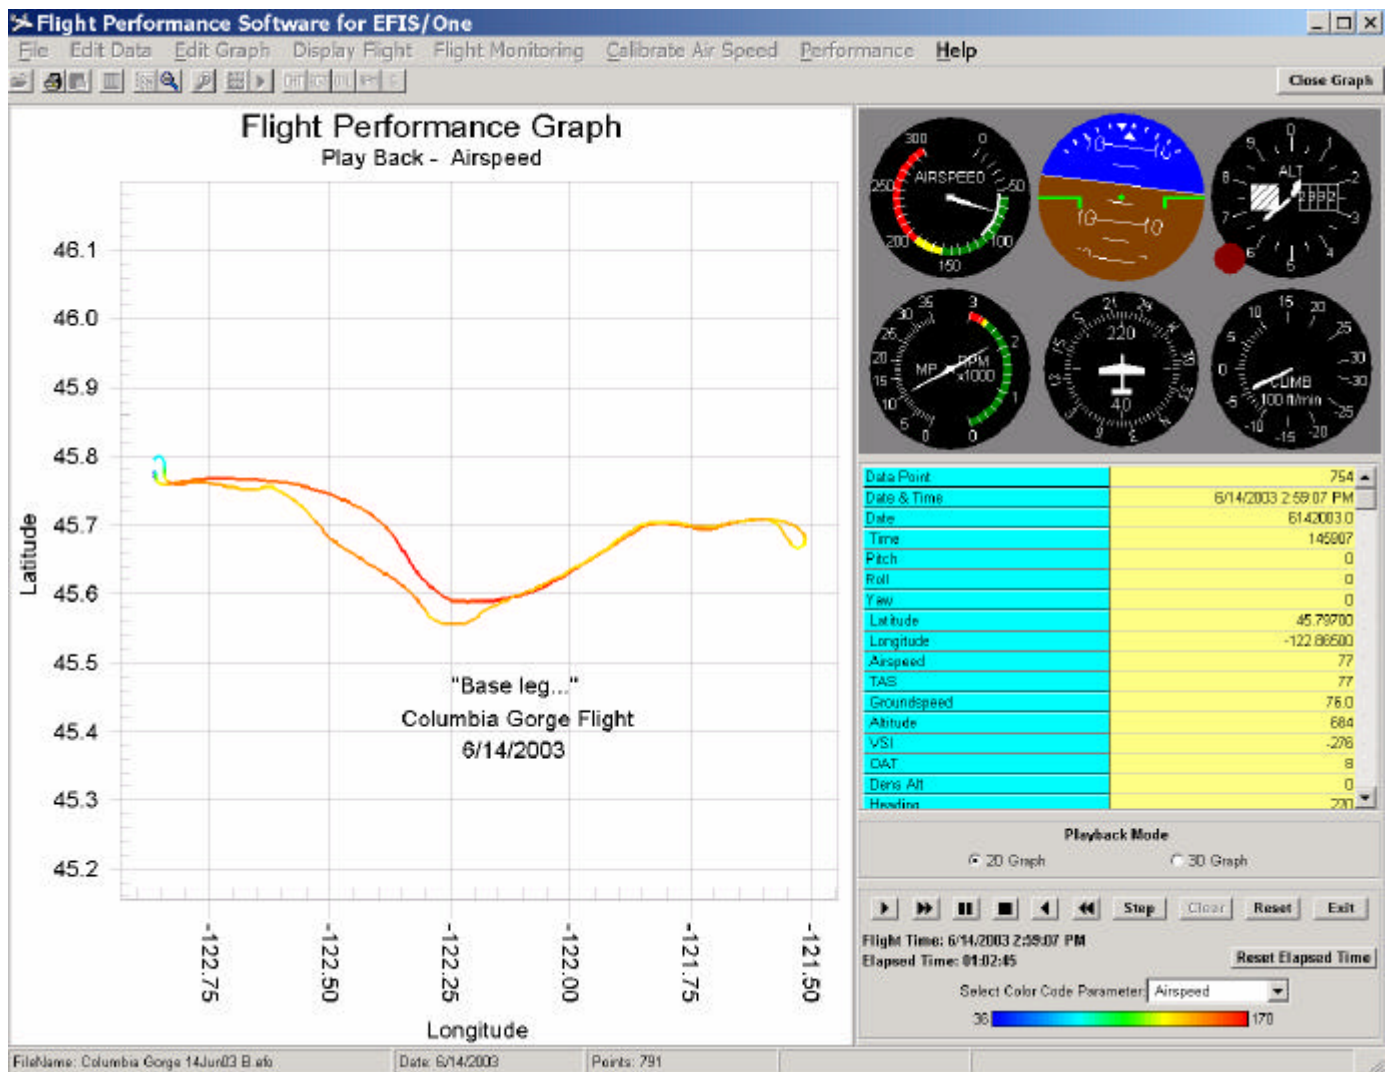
Flight Performance Software for EFIS/One

File Edit Data Edit Graph Display Flight Flight Monitoring Calibrate Air Speed Performance Help

Close Graph

Flight Performance Graph
Play Back - Airspeed

46.1
46.0
45.9
45.8
45.7
45.6
45.5
45.4
45.3
45.2

Latitude

"Base leg..."
Columbia Gorge Flight
6/14/2003

-122.75 -122.50 -122.25 -122.00 -121.75 -121.50

Longitude

300 0 250 AIRSPEED 50 200 100 150

10 10 10 10

9 0 1 ALT 2 8 3 7 6 5 4

35 3 30 25 2 20 MP RPM x1000 15 10 1 5 0 0

21 24 220 15 30 12 40 6 3

15 20 10 25 5 30 0 CLIMB 30 100 ft/min 5 25 10 15 20

| | |
|---|---|
| Data Point | 754 |
| Date & Time | 6/14/2003 2:59:07 PM |
| Date | 6142003.0 |
| Time | 145907 |
| Pitch | 0 |
| Roll | 0 |
| Yaw | 0 |
| Latitude | 45.79700 |
| Longitude | -122.86500 |
| Airspeed | 77 |
| TAS | 77 |
| Groundspeed | 76.0 |
| Altitude | 684 |
| VSI | -276 |
| OAT | 8 |
| Dens Alt | 0 |
| Heading | 270 |

Playback Mode
2D Graph 3D Graph

Step Clear Reset Exit

Flight Time: 6/14/2003 2:59:07 PM
Elapsed Time: 01:02:45

Reset Elapsed Time

Select Color Code Parameter: Airspeed

36 170

FileName: Columbia Gorge 14Jun03 B.efo Date: 6/14/2003 Points: 791